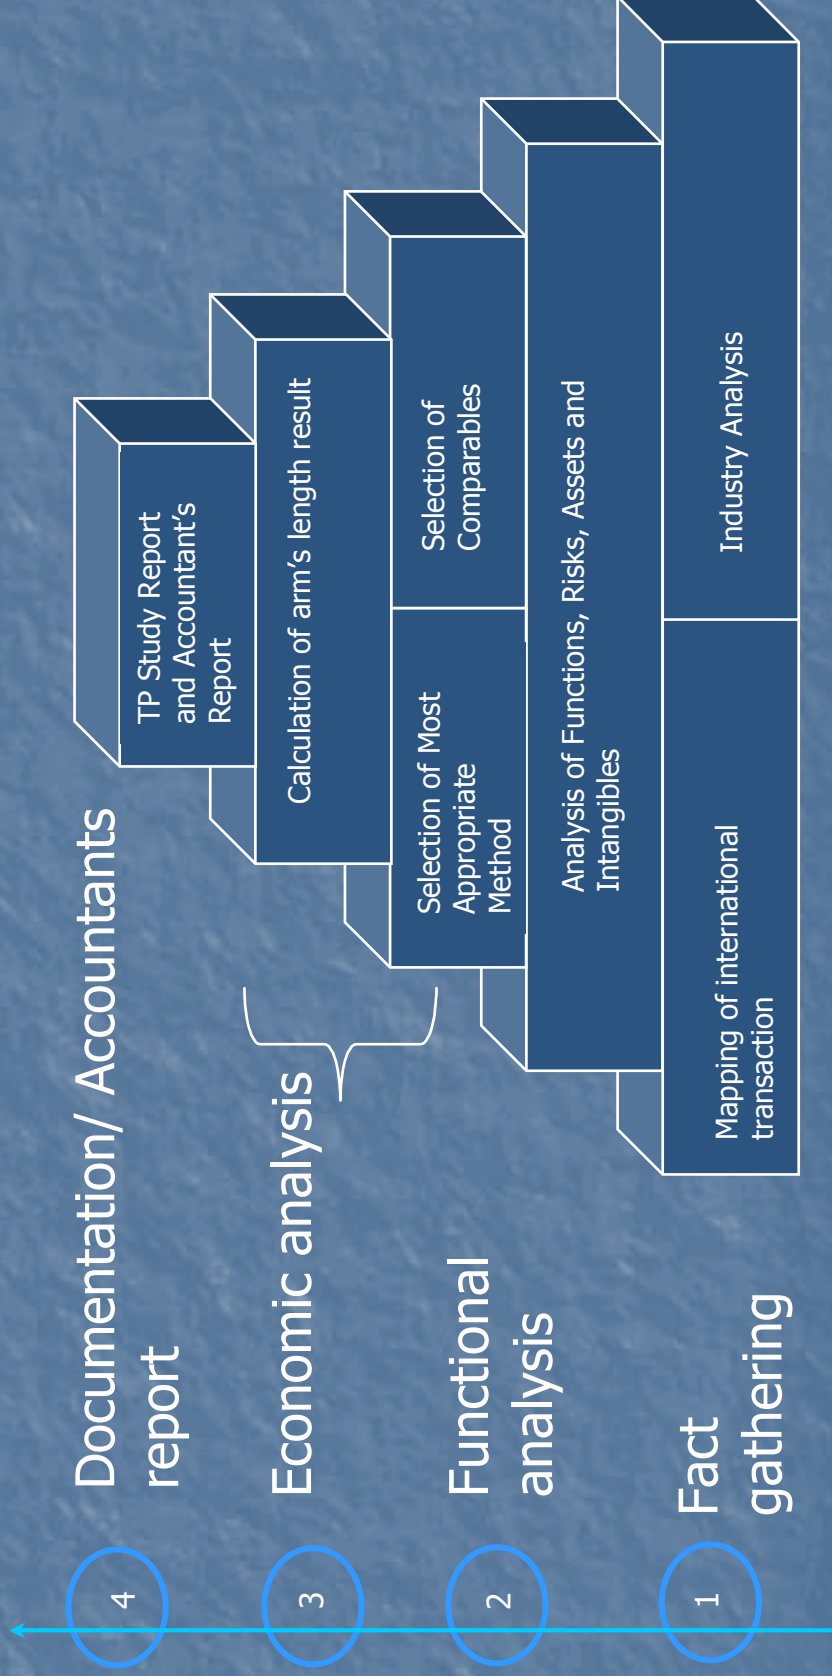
4 Documentation/ Accountants report

TP Study Report and Accountant's Report

3 Economic analysis

Calculation of arm's length result

Selection of Most Appropriate Method

Selection of Comparables

2 Functional analysis

Analysis of Functions, Risks, Assets and Intangibles

1 Fact gathering

Mapping of international transaction

Industry Analysis